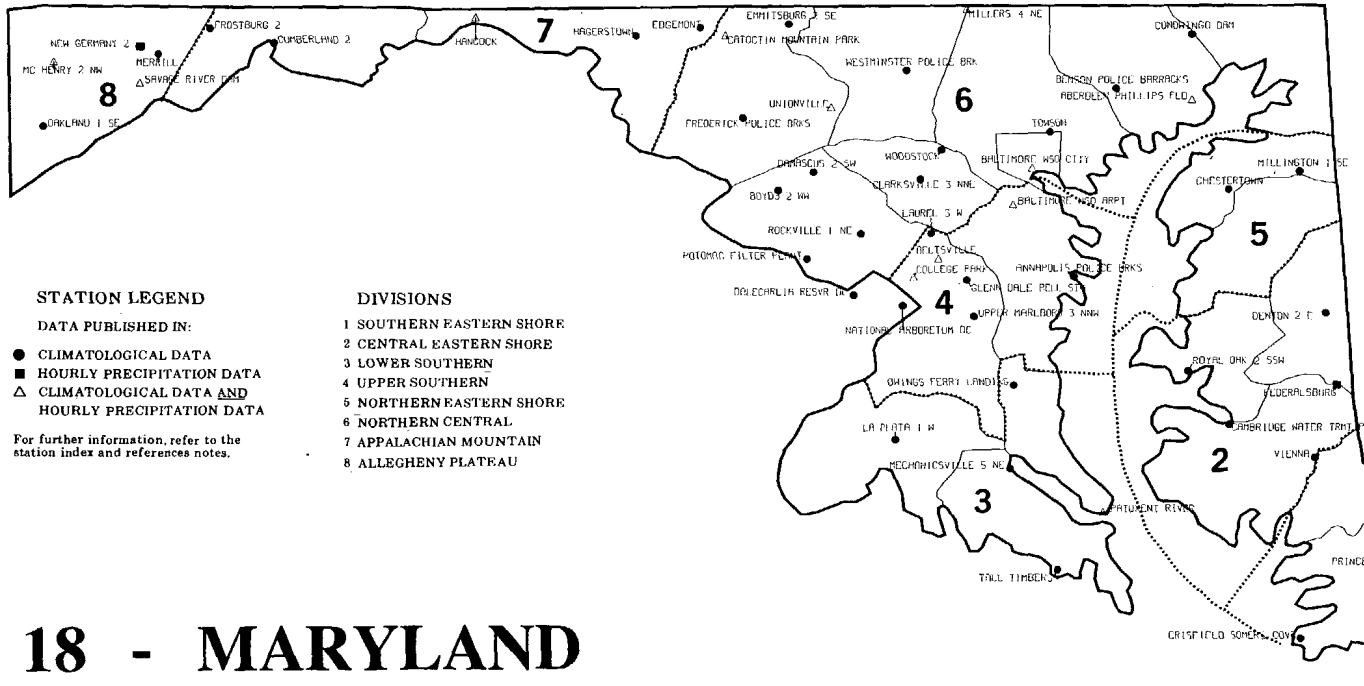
FROSTBURG 2
NEW GERMANY 2
MERRILL
MC HENRY 2 NW
SAVAGE RIVER DAM
8
OAKLAND 1 SE
CUMBERLAND 2
HANCOCK
7
HAGERSTOWN
EDGEMONT
EMMITSBURG 2 SE
CATOCTIN MOUNTAIN PARK
MILLERS 4 NE
CONOWINGO DAM
WESTMINSTER POLICE BRK
BENSON POLICE BARRACKS
ABERDEEN PHILLIPS FLD
6
UNIONVILLE
FREDERICK POLICE BRKS
TOWSON
WOODSTOCK
BALTIMORE WSO CITY
DAMASCUS 2 SW
CLARKSVILLE 3 NNE
MILLINGTON 1 SE
CHESTERTOWN
BOYDS 2 NW
BALTIMORE WSO ARPT
LAUREL 3 W
5
ROCKVILLE 1 NE
BELTSVILLE
POTOMAC FILTER PLANT
COLLEGE PARK
ANNAPOLIS POLICE BRKS
GLENN DALE BELL STA
DALECARLIA RESVR DC
4
UPPER MARLBORO 3 NNW
NATIONAL ARBORETUM DC
DENTON 2 E
ROYAL OAK 2 SSW
OWINGS FERRY LANDING
FEDERALSBURG
CAMBRIDGE WATER TRMT P
LA PLATA 1 W
2
VIENNA
MECHANICSVILLE 5 NE
3
PATUXENT RIVER
TALL TIMBERS
PRINCE
CRISFIELD SOMERS COVE

STATION LEGEND
DATA PUBLISHED IN:
● CLIMATOLOGICAL DATA
■ HOURLY PRECIPITATION DATA
△ CLIMATOLOGICAL DATA AND HOURLY PRECIPITATION DATA

For further information, refer to the station index and references notes.

DIVISIONS
1 SOUTHERN EASTERN SHORE
2 CENTRAL EASTERN SHORE
3 LOWER SOUTHERN
4 UPPER SOUTHERN
5 NORTHERN EASTERN SHORE
6 NORTHERN CENTRAL
7 APPALACHIAN MOUNTAIN
8 ALLEGHENY PLATEAU

18 - MARYLAND